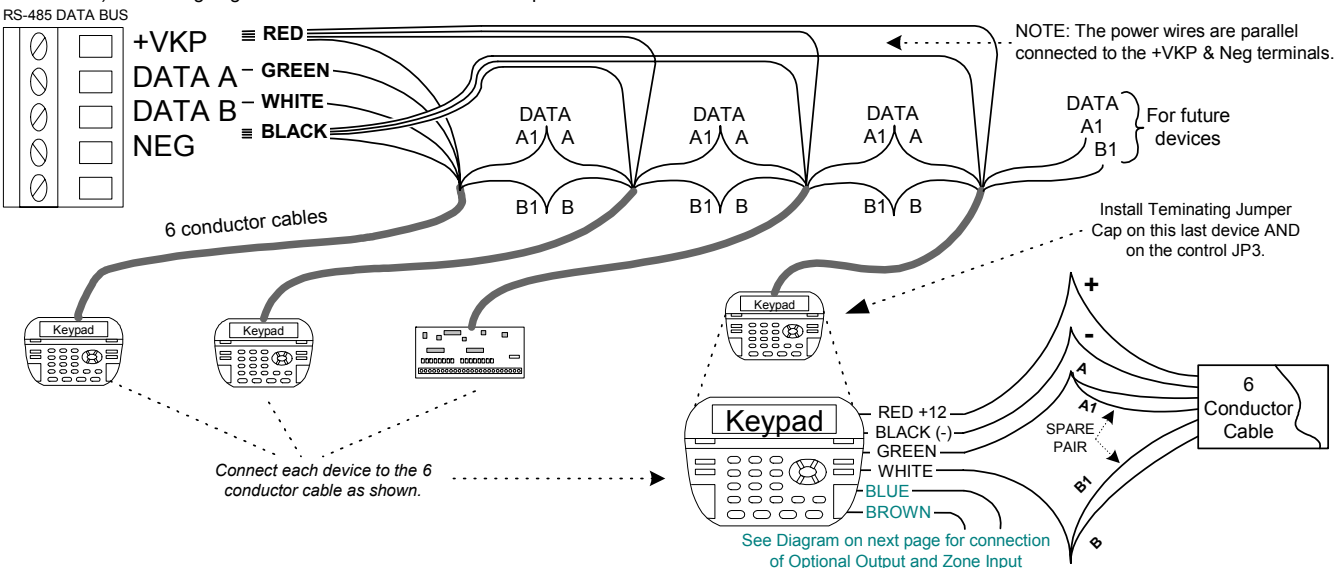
RS-485 DATA BUS

+VKP
DATA A
DATA B
NEG

RED
GREEN
WHITE
BLACK

NOTE: The power wires are parallel connected to the +VKP & Neg terminals.

DATA
A1 A
B1 B

DATA
A1 A
B1 B

DATA
A1 A
B1 B

DATA
A1
B1

For future devices

6 conductor cables

Install Teminating Jumper Cap on this last device AND on the control JP3.

Keypad

Keypad

Keypad

Keypad

+
-
A
A1
SPARE PAIR
B1
B

6 Conductor Cable

RED +12
BLACK (-)
GREEN
WHITE
BLUE
BROWN

Connect each device to the 6 conductor cable as shown.

See Diagram on next page for connection of Optional Output and Zone Input